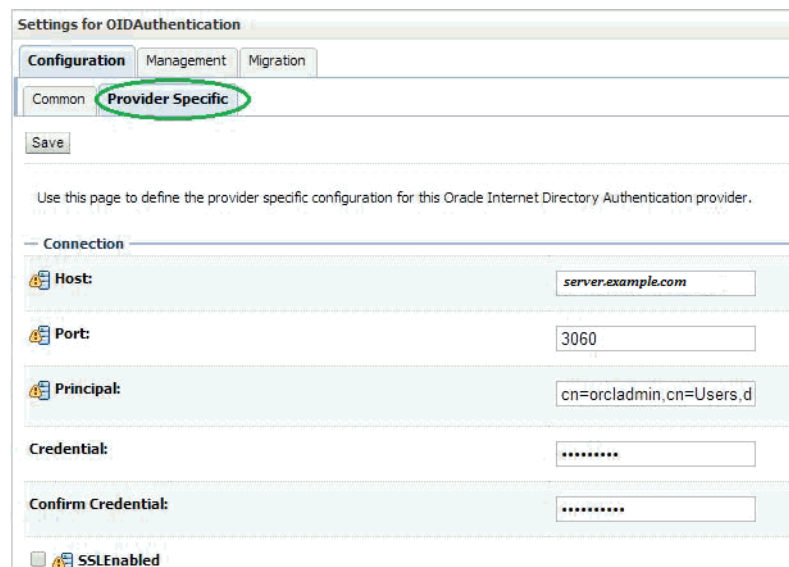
Settings for OIDAuthentication

Configuration | Management | Migration

Common | Provider Specific

Save

Use this page to define the provider specific configuration for this Oracle Internet Directory Authentication provider.

Connection

Host: server.example.com

Port: 3060

Principal: cn=orcladmin,cn=Users,d

Credential: •••••••••

Confirm Credential: ••••••••••

SSLEnabled